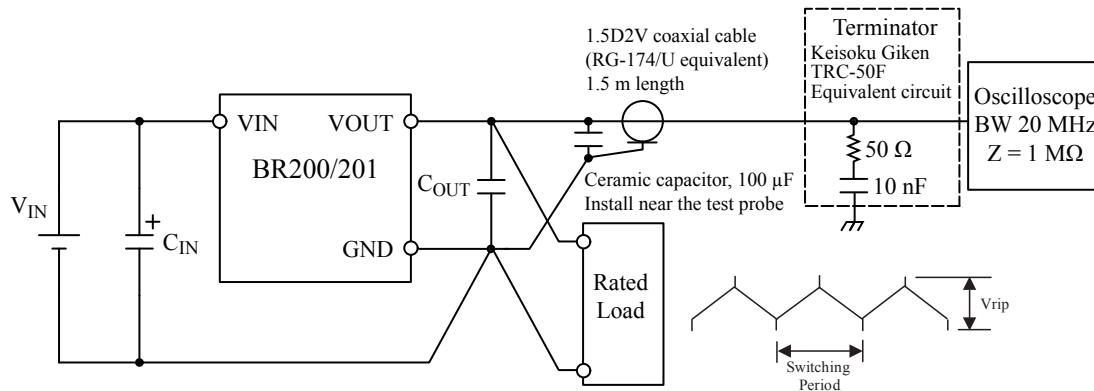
1.5D2V coaxial cable (RG-174/U equivalent) 1.5 m length

Terminator
Keisoku Giken
TRC-50F
Equivalent circuit

Oscilloscope
BW 20 MHz
Z = 1 MΩ

VIN
VOUT
BR200/201
$C_{OUT}$
GND
$V_{IN}$
+
$C_{IN}$

50 Ω
10 nF

Ceramic capacitor, 100 μF
Install near the test probe

Rated Load

Vrip

Switching Period